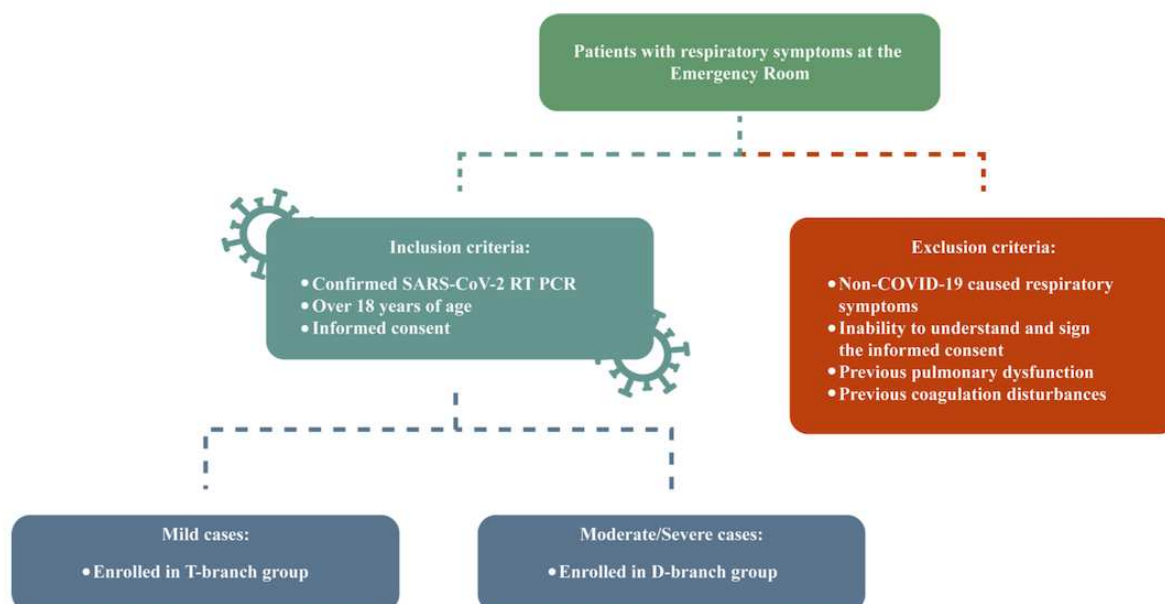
Patients with respiratory symptoms at the Emergency Room

Inclusion criteria:

• Confirmed SARS-CoV-2 RT PCR
• Over 18 years of age
• Informed consent

Exclusion criteria:

• Non-COVID-19 caused respiratory symptoms
• Inability to understand and sign the informed consent
• Previous pulmonary dysfunction
• Previous coagulation disturbances

Mild cases:

• Enrolled in T-branch group

Moderate/Severe cases:

• Enrolled in D-branch group